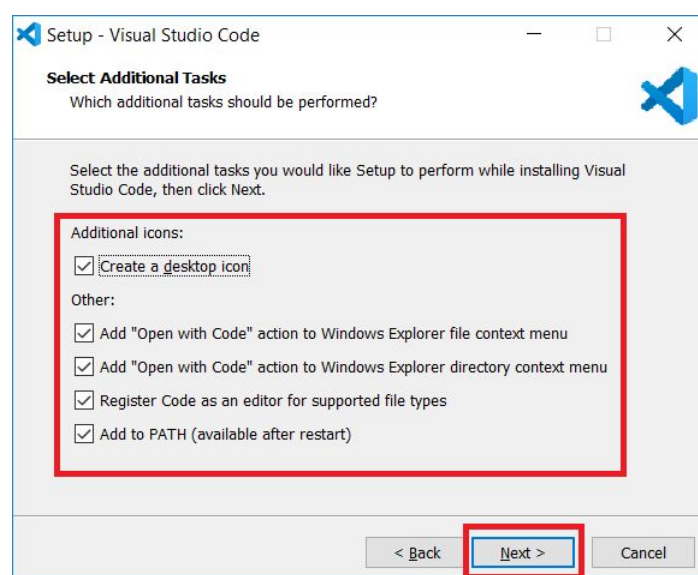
Setup - Visual Studio Code

Select Additional Tasks
Which additional tasks should be performed?

Select the additional tasks you would like Setup to perform while installing Visual Studio Code, then click Next.

Additional icons:

☑ Create a desktop icon

Other:

☑ Add "Open with Code" action to Windows Explorer file context menu

☑ Add "Open with Code" action to Windows Explorer directory context menu

☑ Register Code as an editor for supported file types

☑ Add to PATH (available after restart)

< Back | Next > | Cancel